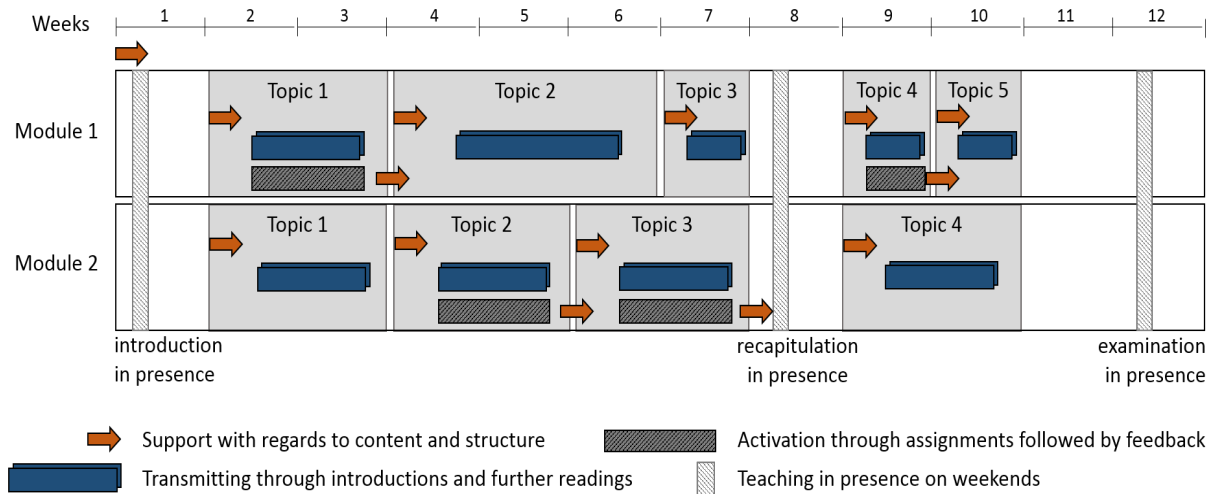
Weeks 1 2 3 4 5 6 7 8 9 10 11 12

Module 1
Topic 1
Topic 2
Topic 3
Topic 4
Topic 5

Module 2
Topic 1
Topic 2
Topic 3
Topic 4

introduction in presence

recapitulation in presence

examination in presence

Support with regards to content and structure

Activation through assignments followed by feedback

Transmitting through introductions and further readings

Teaching in presence on weekends